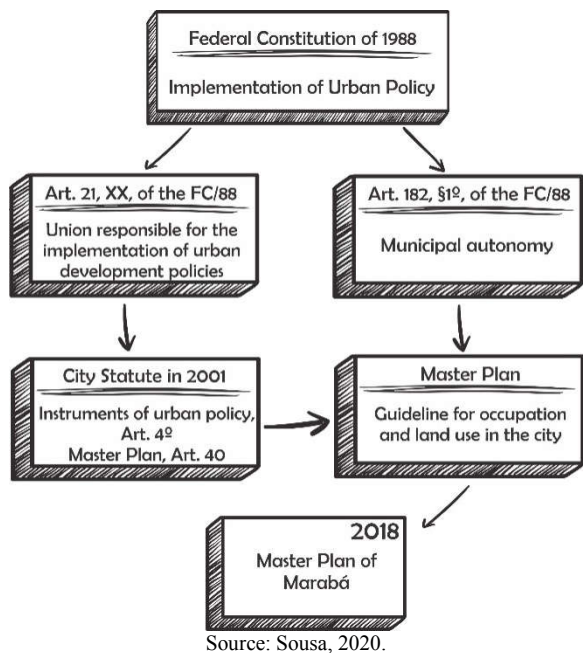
Federal Constitution of 1988

Implementation of Urban Policy

Art. 21, XX, of the FC/88

Union responsible for the implementation of urban development policies

Art. 182, §1º, of the FC/88

Municipal autonomy

City Statute in 2001

Instruments of urban policy, Art. 4º
Master Plan, Art. 40

Master Plan

Guideline for occupation and land use in the city

2018

Master Plan of Marabá

Source: Sousa, 2020.